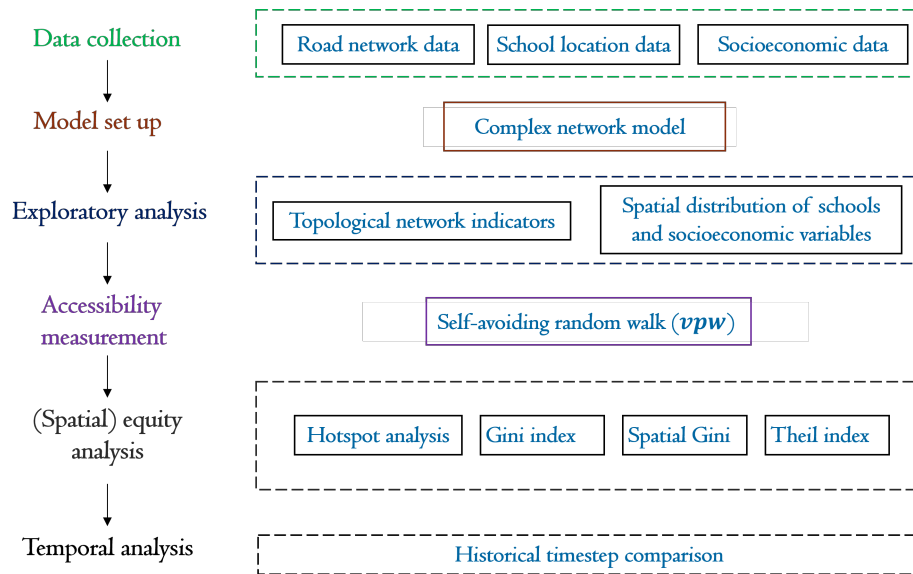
Data collection

Road network data

School location data

Socioeconomic data

Model set up

Complex network model

Exploratory analysis

Topological network indicators

Spatial distribution of schools and socioeconomic variables

Accessibility measurement

Self-avoiding random walk ($\boldsymbol{vpw}$)

(Spatial) equity analysis

Hotspot analysis

Gini index

Spatial Gini

Theil index

Temporal analysis

Historical timestep comparison